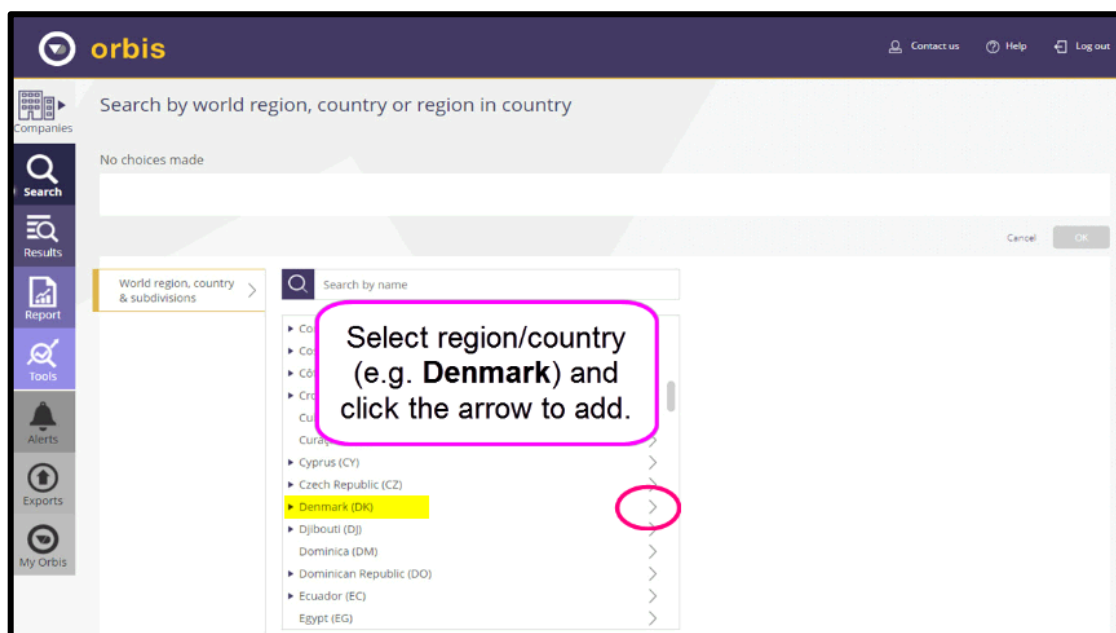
orbis

Contact us Help Log out

Companies

Search

Results

Report

Tools

Alerts

Exports

My Orbis

Search by world region, country or region in country

No choices made

Cancel OK

World region, country & subdivisions

Search by name

Co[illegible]

Co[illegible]

Cô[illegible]

Cr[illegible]

Cu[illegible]

Curaç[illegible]

Select region/country (e.g. **Denmark**) and click the arrow to add.

Cyprus (CY)

Czech Republic (CZ)

Denmark (DK)

Djibouti (DJ)

Dominica (DM)

Dominican Republic (DO)

Ecuador (EC)

Egypt (EG)